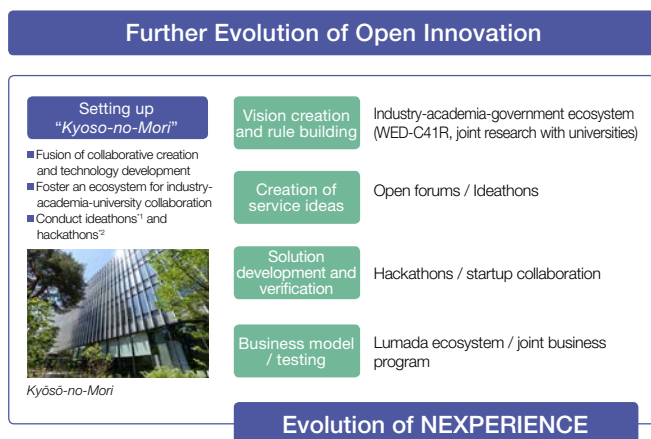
Further Evolution of Open Innovation

Setting up "*Kyoso-no-Mori*"

■Fusion of collaborative creation and technology development
■Foster an ecosystem for industry-academia-university collaboration
■Conduct ideathons$^{*1}$ and hackathons$^{*2}$

*Kyōsō-no-Mori*

Vision creation and rule building

Industry-academia-government ecosystem (WED-C41R, joint research with universities)

Creation of service ideas

Open forums / Ideathons

Solution development and verification

Hackathons / startup collaboration

Business model / testing

Lumada ecosystem / joint business program

Evolution of NEXPERIENCE